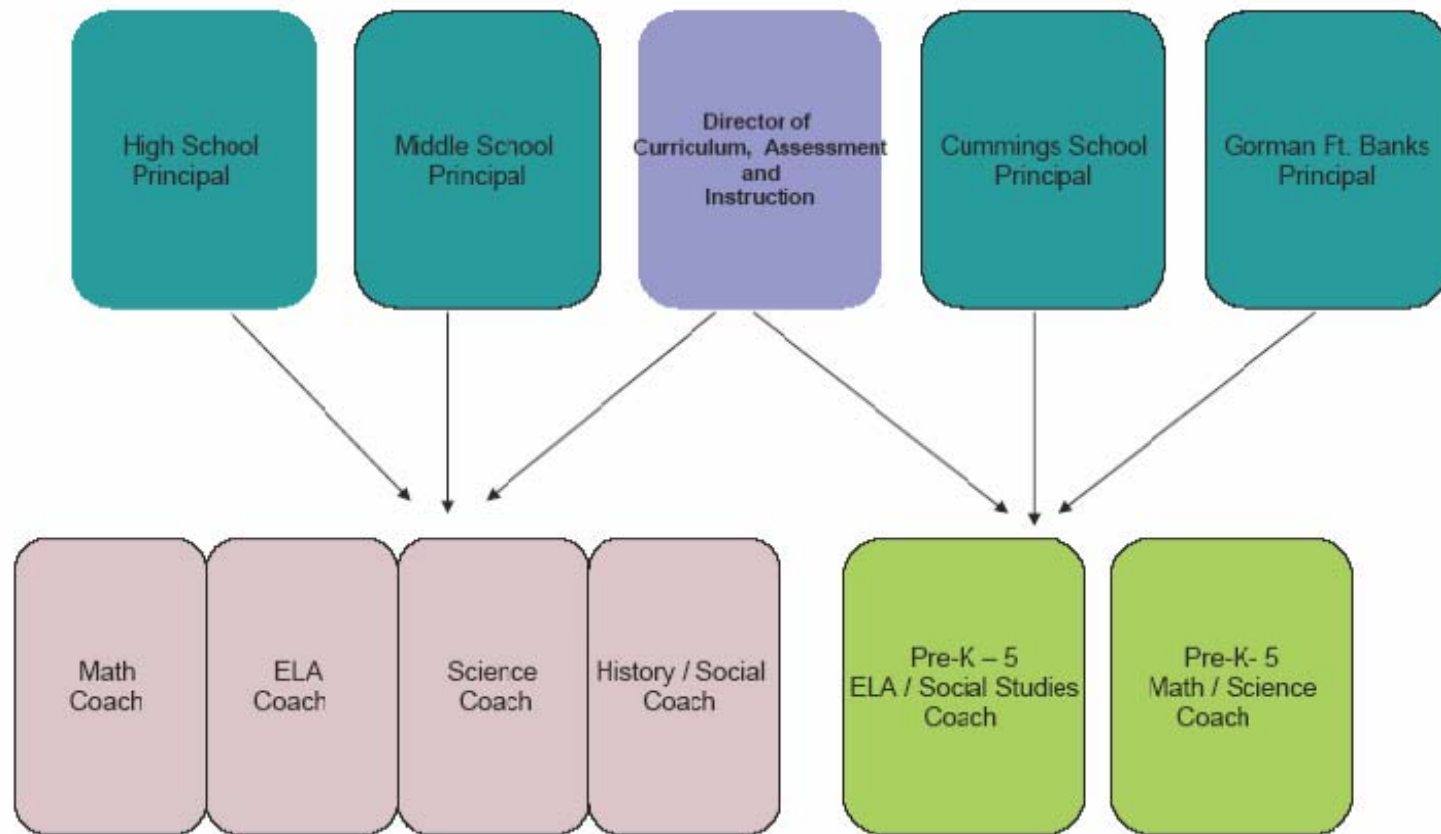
High School Principal

Middle School Principal

Director of Curriculum, Assessment and Instruction

Cummings School Principal

Gorman Ft. Banks Principal

Math Coach

ELA Coach

Science Coach

History / Social Coach

Pre-K – 5 ELA / Social Studies Coach

Pre-K- 5 Math / Science Coach